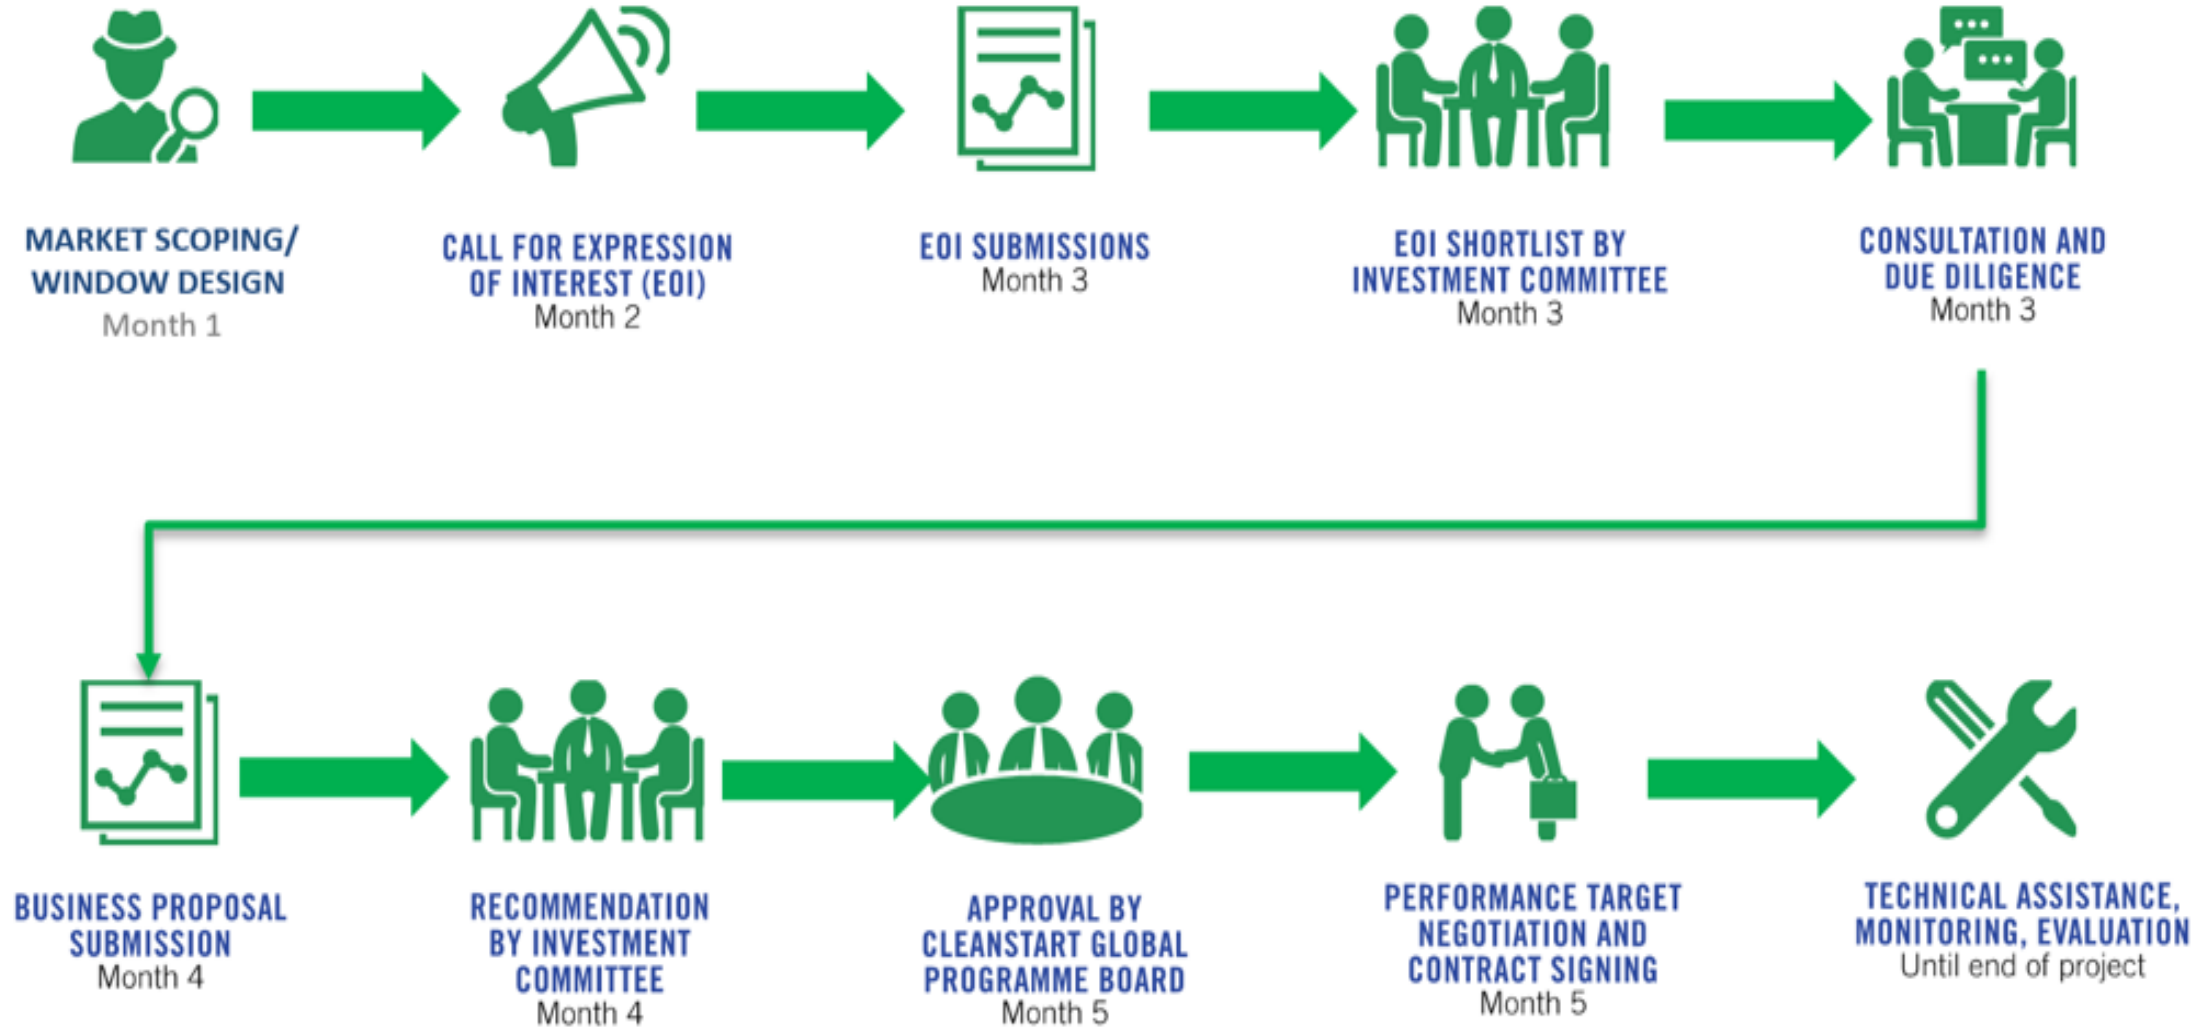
MARKET SCOPING/ WINDOW DESIGN
Month 1

CALL FOR EXPRESSION OF INTEREST (EOI)
Month 2

EOI SUBMISSIONS
Month 3

EOI SHORTLIST BY INVESTMENT COMMITTEE
Month 3

CONSULTATION AND DUE DILIGENCE
Month 3

BUSINESS PROPOSAL SUBMISSION
Month 4

RECOMMENDATION BY INVESTMENT COMMITTEE
Month 4

APPROVAL BY CLEANSTART GLOBAL PROGRAMME BOARD
Month 5

PERFORMANCE TARGET NEGOTIATION AND CONTRACT SIGNING
Month 5

TECHNICAL ASSISTANCE, MONITORING, EVALUATION
Until end of project